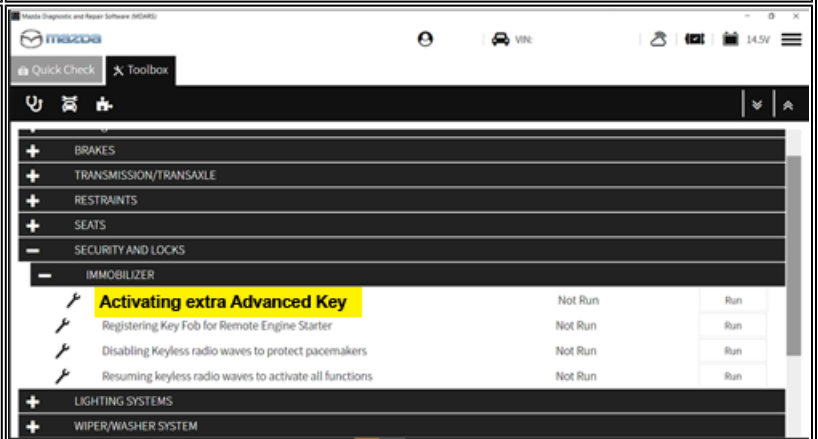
Mazda Diagnostic and Repair Software (MDARS)

mazda

VIN:

14.5V

Quick Check

Toolbox

BRAKES

TRANSMISSION/TRANSAXLE

RESTRAINTS

SEATS

SECURITY AND LOCKS

IMMOBILIZER

| Activating extra Advanced Key | Not Run | Run |
|---|---|---|
| Registering Key Fob for Remote Engine Starter | Not Run | Run |
| Disabling Keyless radio waves to protect pacemakers | Not Run | Run |
| Resuming keyless radio waves to activate all functions | Not Run | Run |

LIGHTING SYSTEMS

WIPER/WASHER SYSTEM